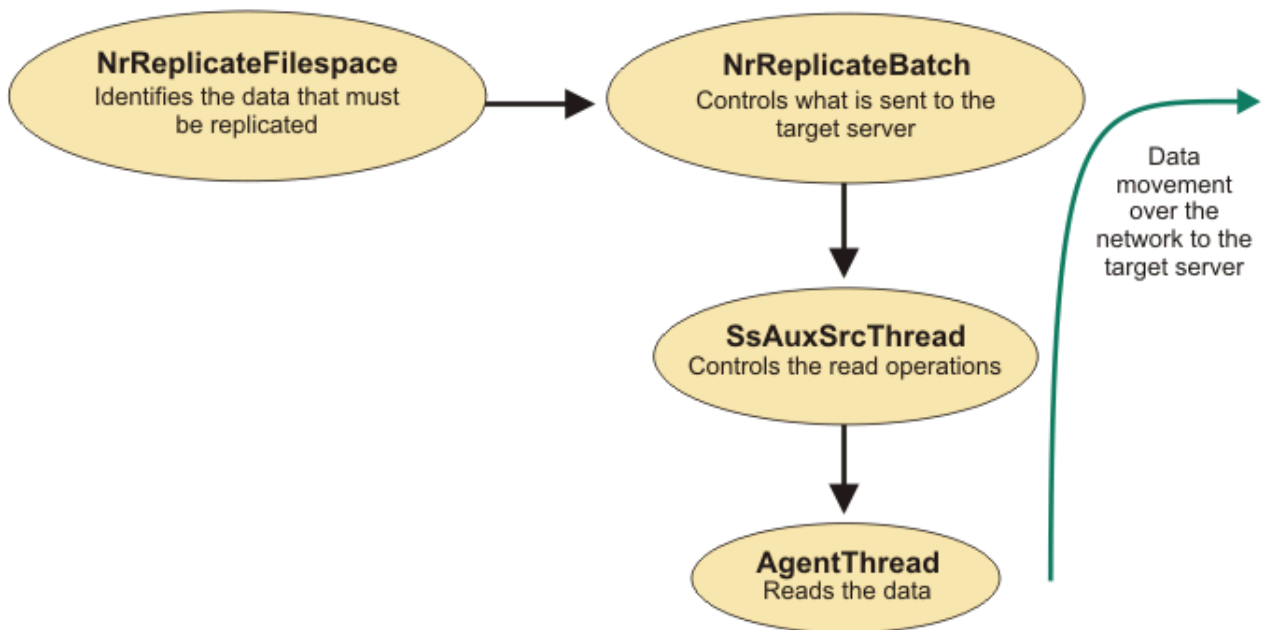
NrReplicateFilespace
Identifies the data that must be replicated

NrReplicateBatch
Controls what is sent to the target server

Data movement over the network to the target server

SsAuxSrcThread
Controls the read operations

AgentThread
Reads the data